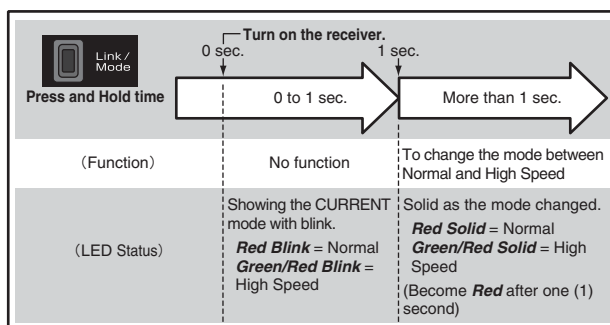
Link / Mode

Turn on the receiver.

0 sec.

1 sec.

Press and Hold time

0 to 1 sec.

More than 1 sec.

(Function)

No function

To change the mode between Normal and High Speed

(LED Status)

Showing the CURRENT mode with blink.

*Red Blink* = Normal

*Green/Red Blink* = High Speed

Solid as the mode changed.

*Red Solid* = Normal

*Green/Red Solid* = High Speed

(Become *Red* after one (1) second)